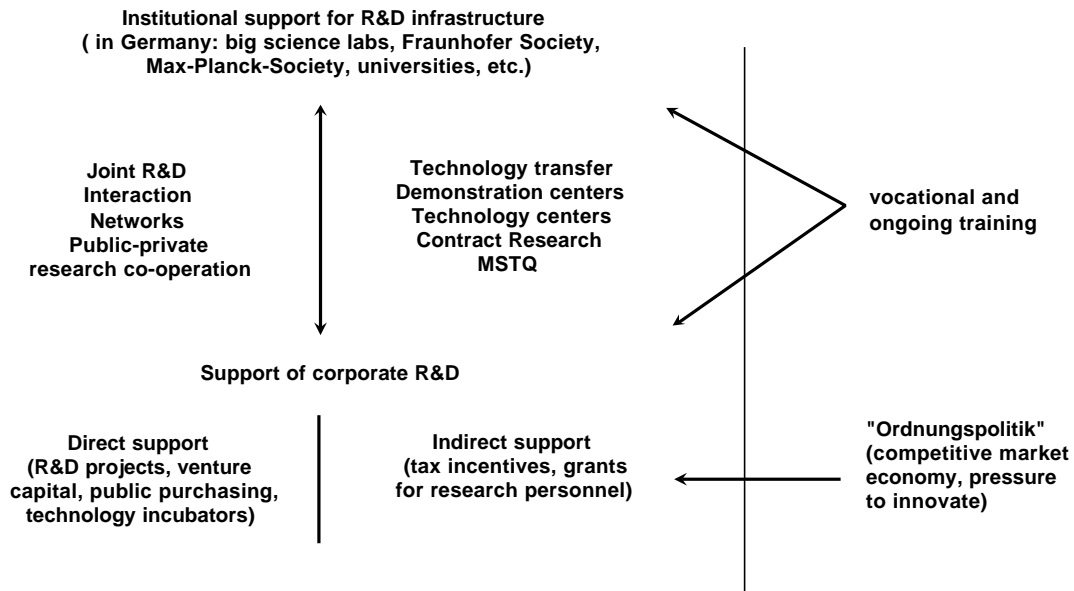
Institutional support for R&D infrastructure
( in Germany: big science labs, Fraunhofer Society, Max-Planck-Society, universities, etc.)

Joint R&D
Interaction
Networks
Public-private research co-operation

Technology transfer
Demonstration centers
Technology centers
Contract Research
MSTQ

vocational and ongoing training

Support of corporate R&D

Direct support
(R&D projects, venture capital, public purchasing, technology incubators)

Indirect support
(tax incentives, grants for research personnel)

"Ordnungspolitik"
(competitive market economy, pressure to innovate)